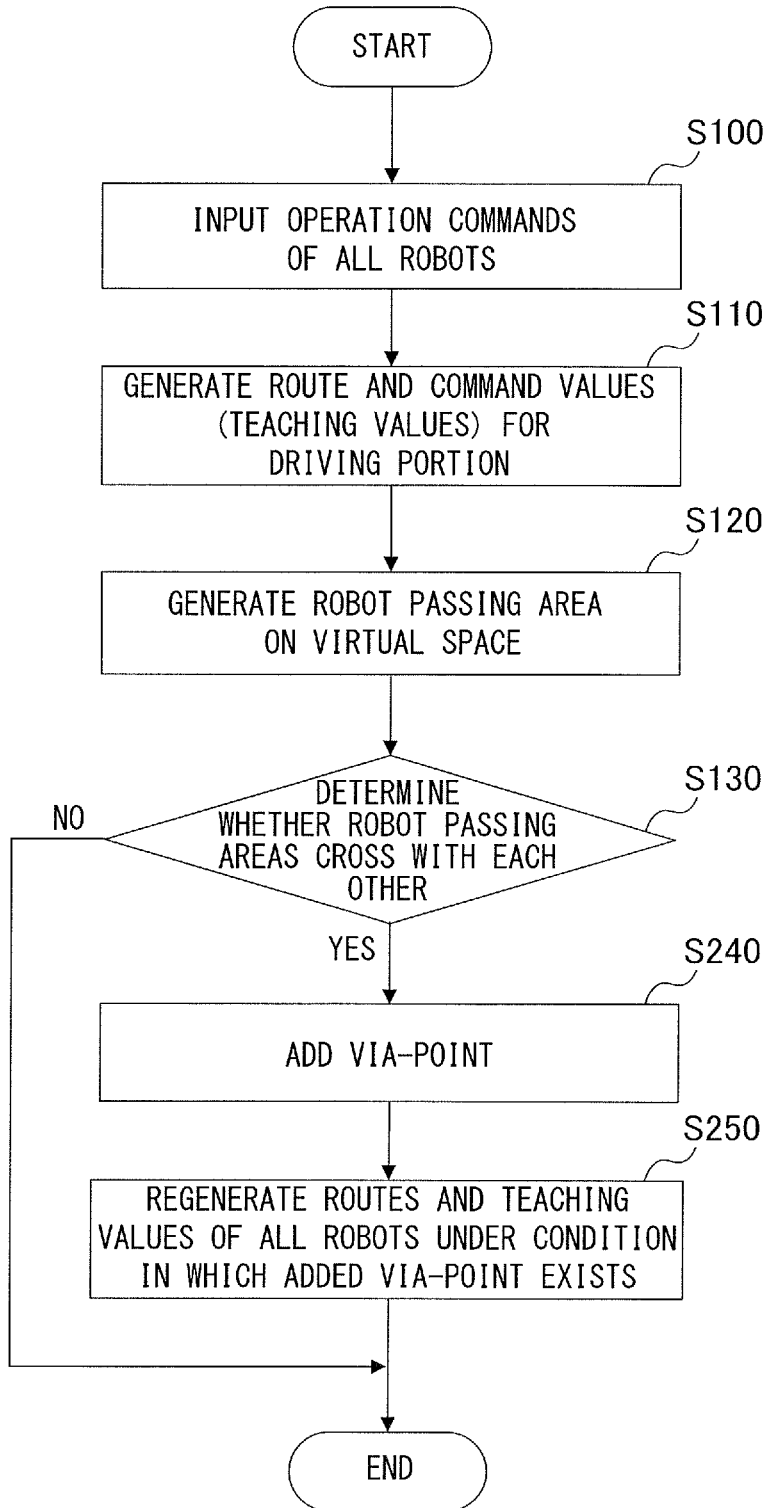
START

S100

INPUT OPERATION COMMANDS OF ALL ROBOTS

S110

GENERATE ROUTE AND COMMAND VALUES (TEACHING VALUES) FOR DRIVING PORTION

S120

GENERATE ROBOT PASSING AREA ON VIRTUAL SPACE

S130

DETERMINE WHETHER ROBOT PASSING AREAS CROSS WITH EACH OTHER

NO

YES

S240

ADD VIA-POINT

S250

REGENERATE ROUTES AND TEACHING VALUES OF ALL ROBOTS UNDER CONDITION IN WHICH ADDED VIA-POINT EXISTS

END